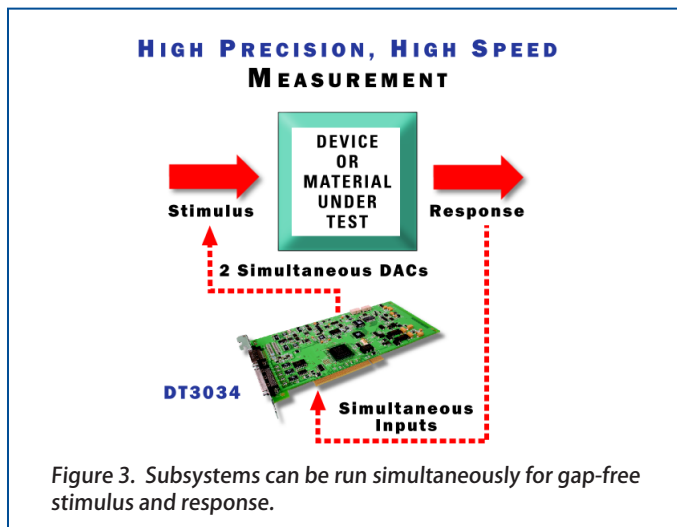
HIGH PRECISION, HIGH SPEED
MEASUREMENT

DEVICE OR MATERIAL UNDER TEST

Stimulus

Response

2 Simultaneous DACs

DT3034

Simultaneous Inputs

Figure 3. Subsystems can be run simultaneously for gap-free stimulus and response.